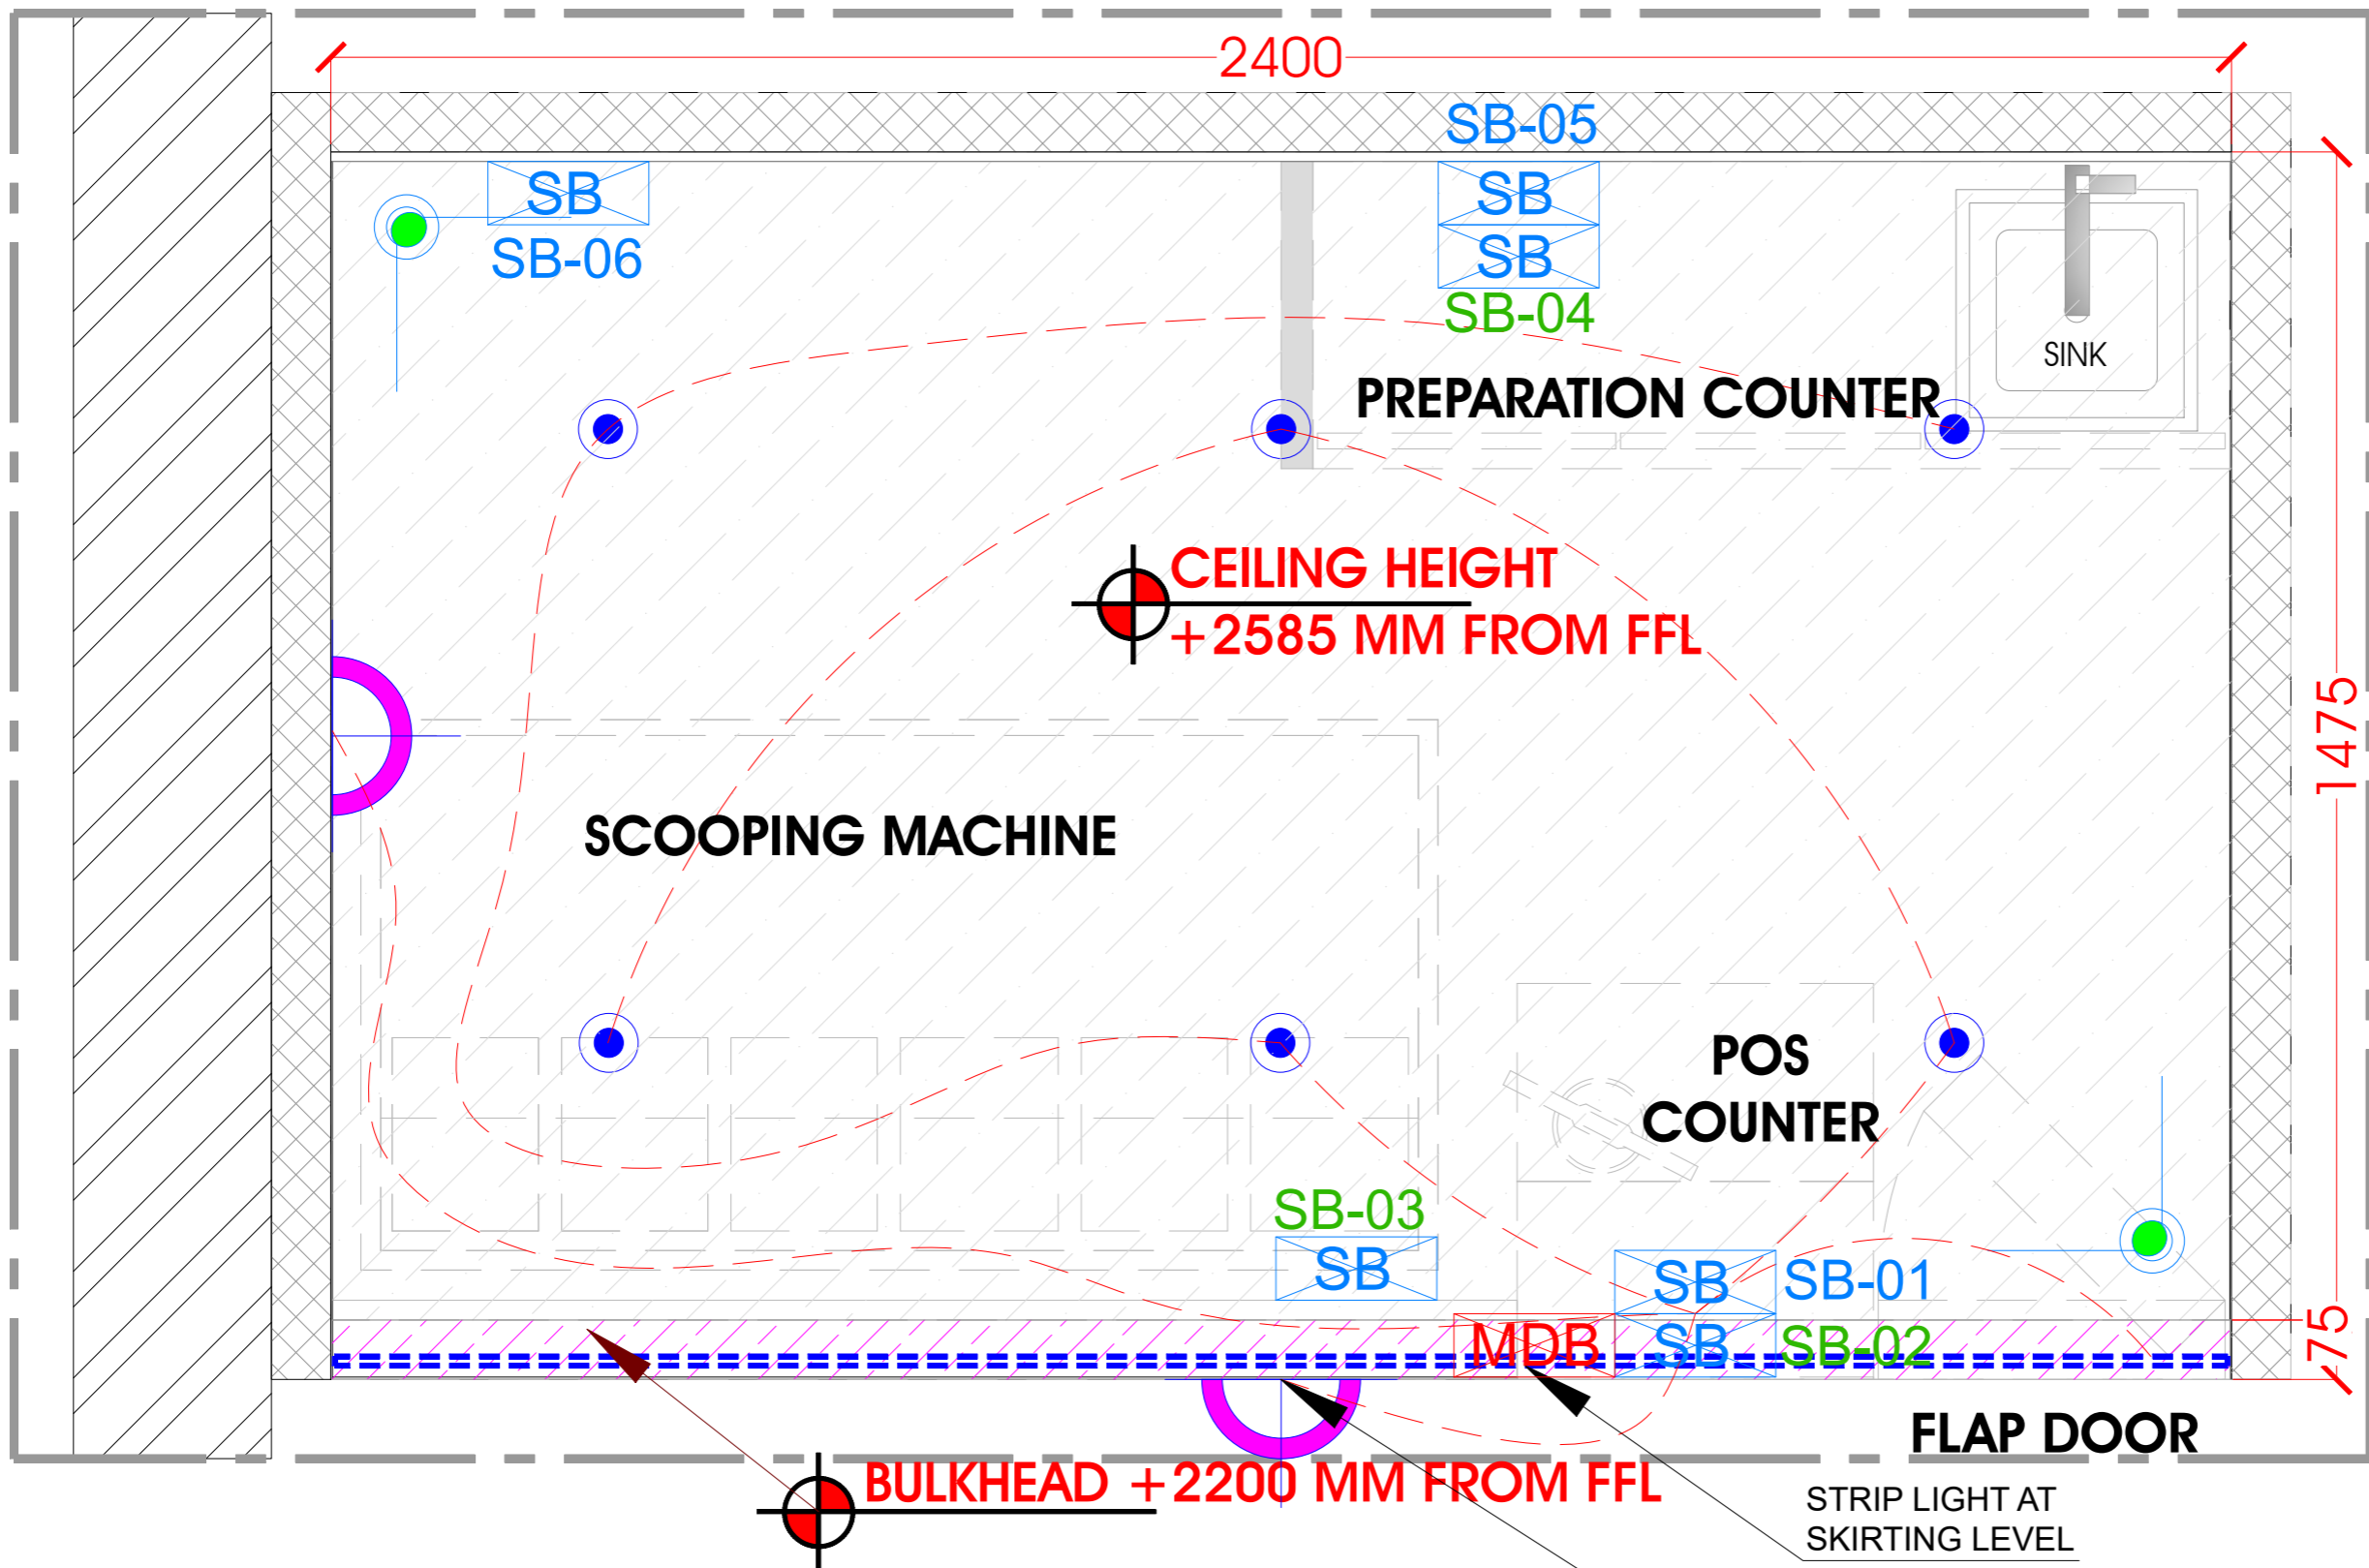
2400

SB-05

SB

SB-06

SB

SB

SB-04

SINK

PREPARATION COUNTER

CEILING HEIGHT
+2585 MM FROM FFL

1475

SCOOPING MACHINE

POS
COUNTER

SB-03

SB

SB

SB-01

MDB

SB

SB-02

75

FLAP DOOR

BULKHEAD +2200 MM FROM FFL

STRIP LIGHT AT
SKIRTING LEVEL